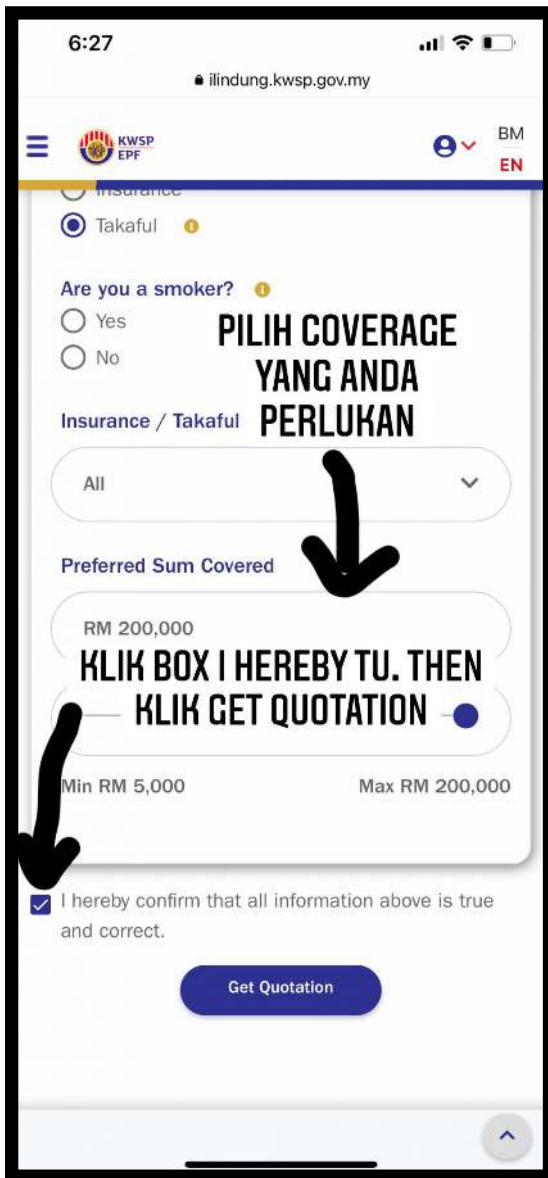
6:27

ilindung.kwsp.gov.my

KWSP EPF

BM
EN

Insurance

Takaful

Are you a smoker?

Yes

No

PILIH COVERAGE YANG ANDA PERLUKAN

Insurance / Takaful

All

Preferred Sum Covered

RM 200,000

KLIK BOX I HEREBY TU. THEN KLIK GET QUOTATION

Min RM 5,000

Max RM 200,000

I hereby confirm that all information above is true and correct.

Get Quotation